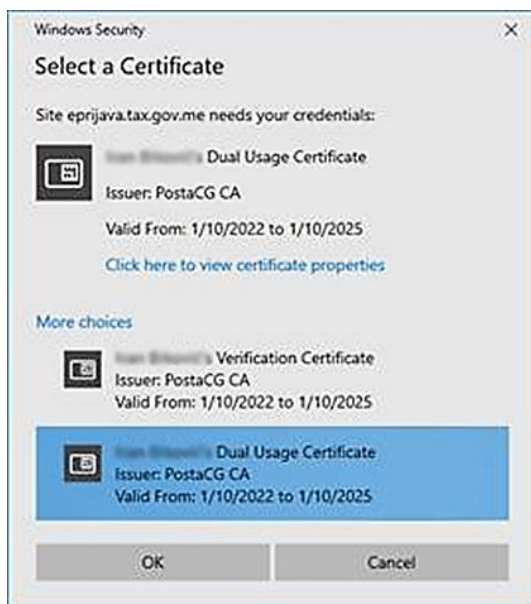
Windows Security

×

Select a Certificate

Site eprijava.tax.gov.me needs your credentials:

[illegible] Dual Usage Certificate

Issuer: PostaCG CA

Valid From: 1/10/2022 to 1/10/2025

Click here to view certificate properties

More choices

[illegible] Verification Certificate
Issuer: PostaCG CA
Valid From: 1/10/2022 to 1/10/2025

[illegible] Dual Usage Certificate
Issuer: PostaCG CA
Valid From: 1/10/2022 to 1/10/2025

OK

Cancel